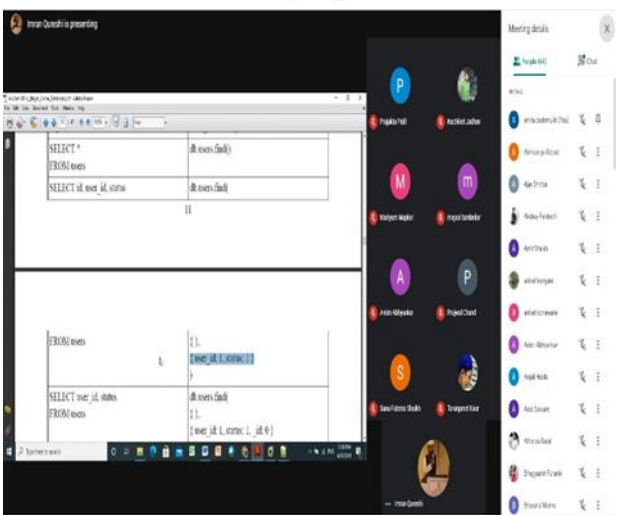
Imran Qureshi is presenting

| SELECT * FROM users | db.users.find() |
|---|---|
| SELECT id, user_id, status | db.users.find( |

11

| FROM users | { }, { user_id: 1, status: 1 } ) |
|---|---|
| SELECT user_id, status FROM users | db.users.find( { }, { user_id: 1, status: 1, _id: 0 } |

Type here to search

P
Prajakta Patil
Nachiket Jadhav
M
Mariyam Majeed
m
mayuri tambekar
A
Anam Abhyankar
P
Prajwal Chavan
S
Sana Fatema Shaikh
Taranpreet Kaur
Imran Qureshi

Meeting details
People (43)
Chat
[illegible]
Aishwarya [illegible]
Ajay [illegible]
Akshay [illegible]
Amir Shaikh
aniket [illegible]
aniket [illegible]
Anam Abhyankar
Anjali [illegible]
Ankit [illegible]
Atharva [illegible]
Bhagyashri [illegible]
Bhavana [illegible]